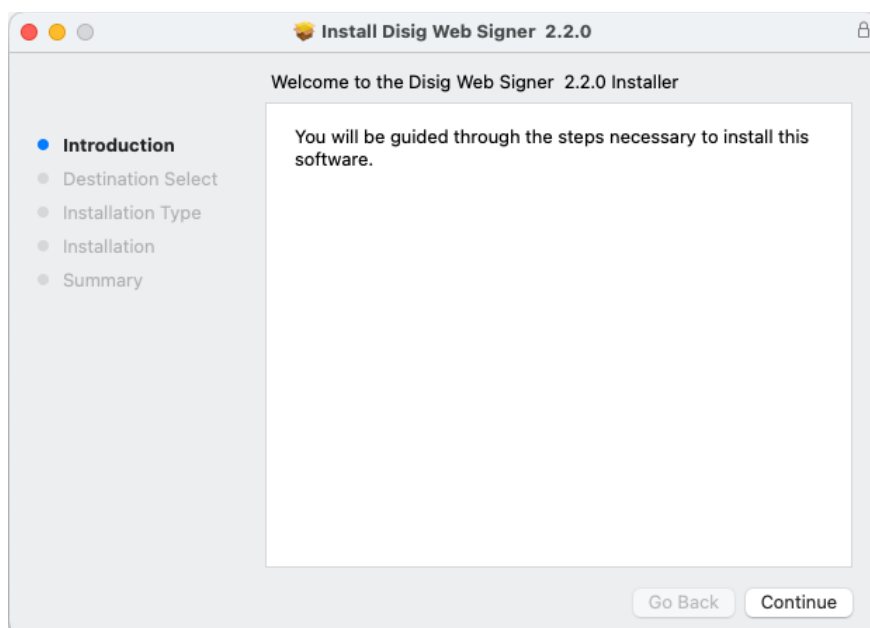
Install Disig Web Signer 2.2.0

Welcome to the Disig Web Signer 2.2.0 Installer

Introduction
Destination Select
Installation Type
Installation
Summary

You will be guided through the steps necessary to install this software.

Go Back
Continue